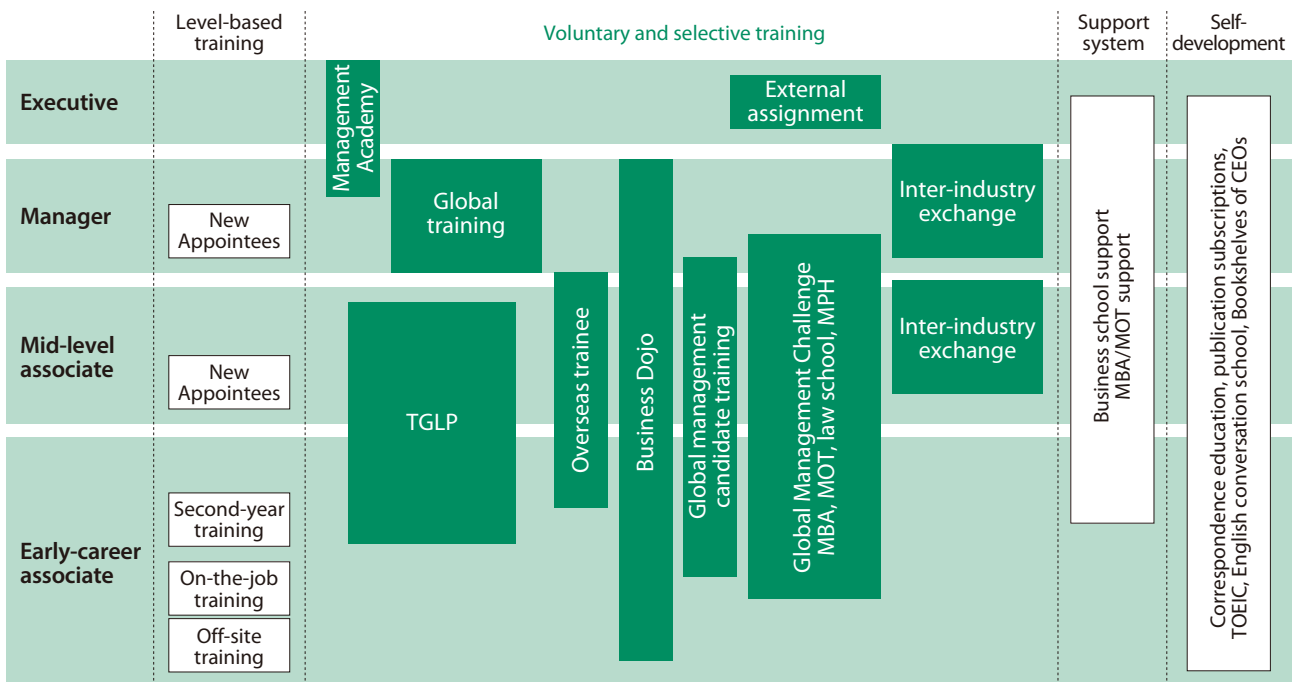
Level-based training

Voluntary and selective training

Support system

Self-development

Executive

Manager

Mid-level associate

Early-career associate

Management Academy

External assignment

Global training

Inter-industry exchange

Inter-industry exchange

New Appointees

New Appointees

Second-year training

On-the-job training

Off-site training

TGLP

Overseas trainee

Business Dojo

Global management candidate training

Global Management Challenge MBA, MOT, law school, MPH

Business school support MBA/MOT support

Correspondence education, publication subscriptions, TOEIC, English conversation school, Bookshelves of CEOs